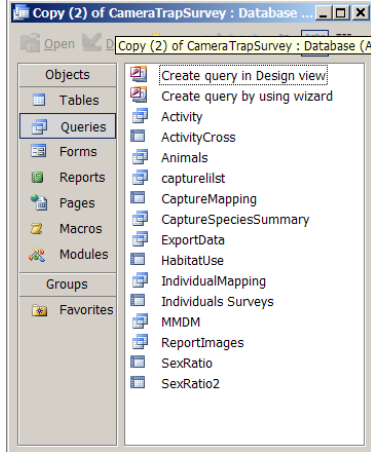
Copy (2) of CameraTrapSurvey : Database ...

Open

Copy (2) of CameraTrapSurvey : Database (A

Objects
Tables
Queries
Forms
Reports
Pages
Macros
Modules
Groups
Favorites

Create query in Design view
Create query by using wizard
Activity
ActivityCross
Animals
capturelilst
CaptureMapping
CaptureSpeciesSummary
ExportData
HabitatUse
IndividualMapping
Individuals Surveys
MMDM
ReportImages
SexRatio
SexRatio2